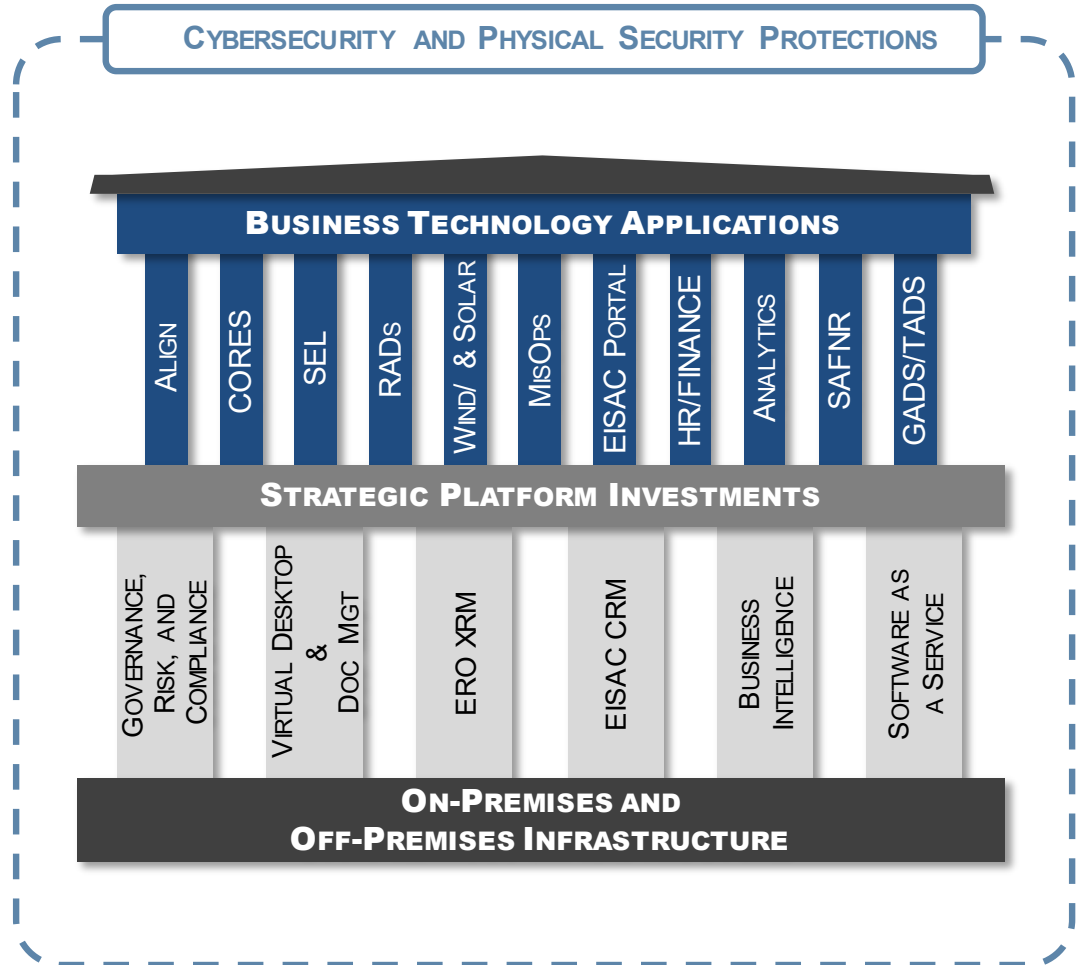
Cybersecurity and Physical Security Protections

Business Technology Applications

Align

CORES

SEL

RADs

Wind/ & Solar

MisOps

EISAC Portal

HR/Finance

Analytics

SAFNR

GADS/TADS

Strategic Platform Investments

Governance, Risk, and Compliance

Virtual Desktop & Doc Mgt

ERO XRM

EISAC CRM

Business Intelligence

Software as a Service

On-Premises and Off-Premises Infrastructure